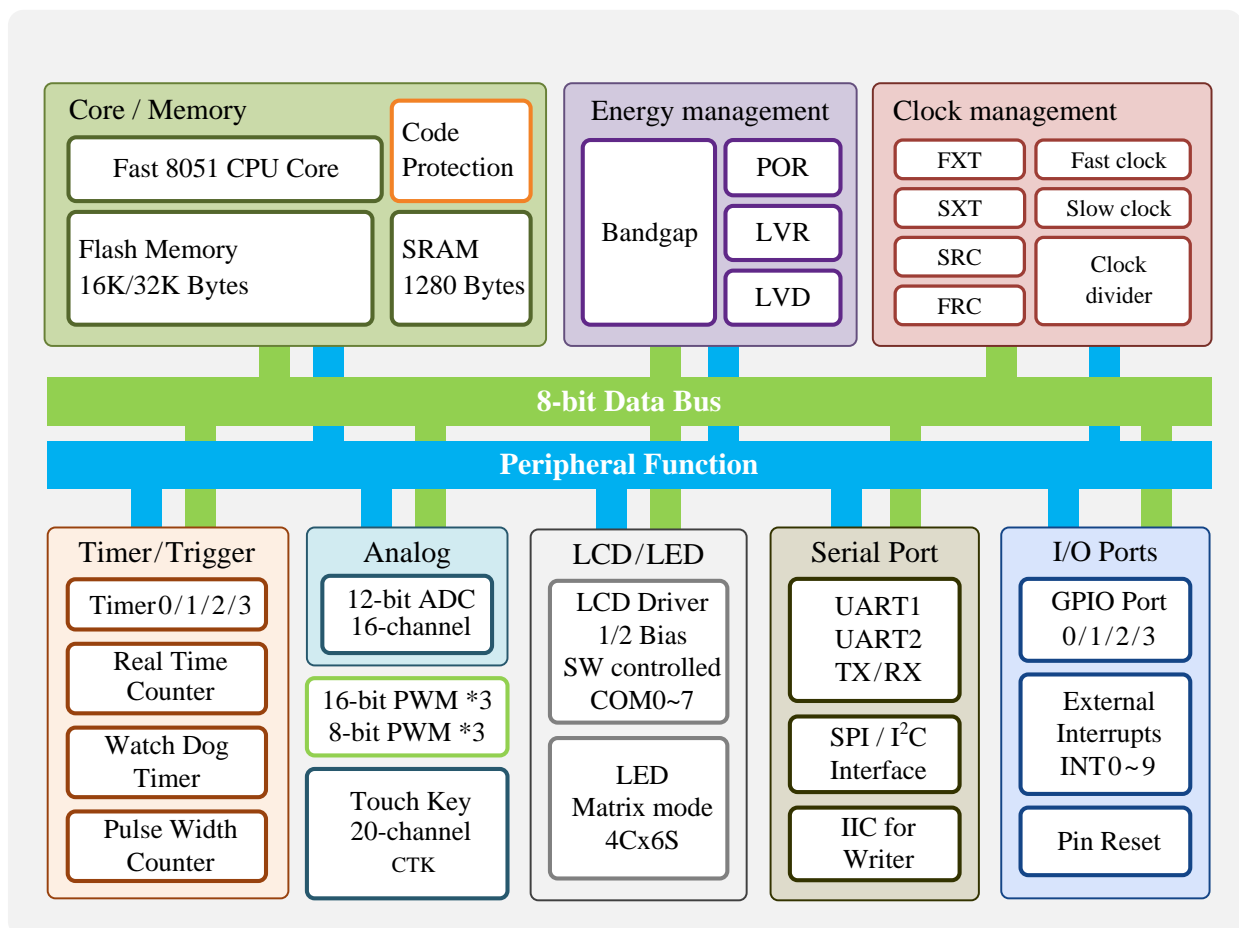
Core / Memory

Fast 8051 CPU Core

Code Protection

Flash Memory 16K/32K Bytes

SRAM 1280 Bytes

Energy management

Bandgap

POR

LVR

LVD

Clock management

FXT

Fast clock

SXT

Slow clock

SRC

Clock divider

FRC

8-bit Data Bus

Peripheral Function

Timer/Trigger

Timer0/1/2/3

Real Time Counter

Watch Dog Timer

Pulse Width Counter

Analog

12-bit ADC 16-channel

16-bit PWM *3 8-bit PWM *3

Touch Key 20-channel CTK

LCD/LED

LCD Driver 1/2 Bias SW controlled COM0~7

LED Matrix mode 4Cx6S

Serial Port

UART1 UART2 TX/RX

SPI / $I^2C$ Interface

IIC for Writer

I/O Ports

GPIO Port 0/1/2/3

External Interrupts INT0~9

Pin Reset